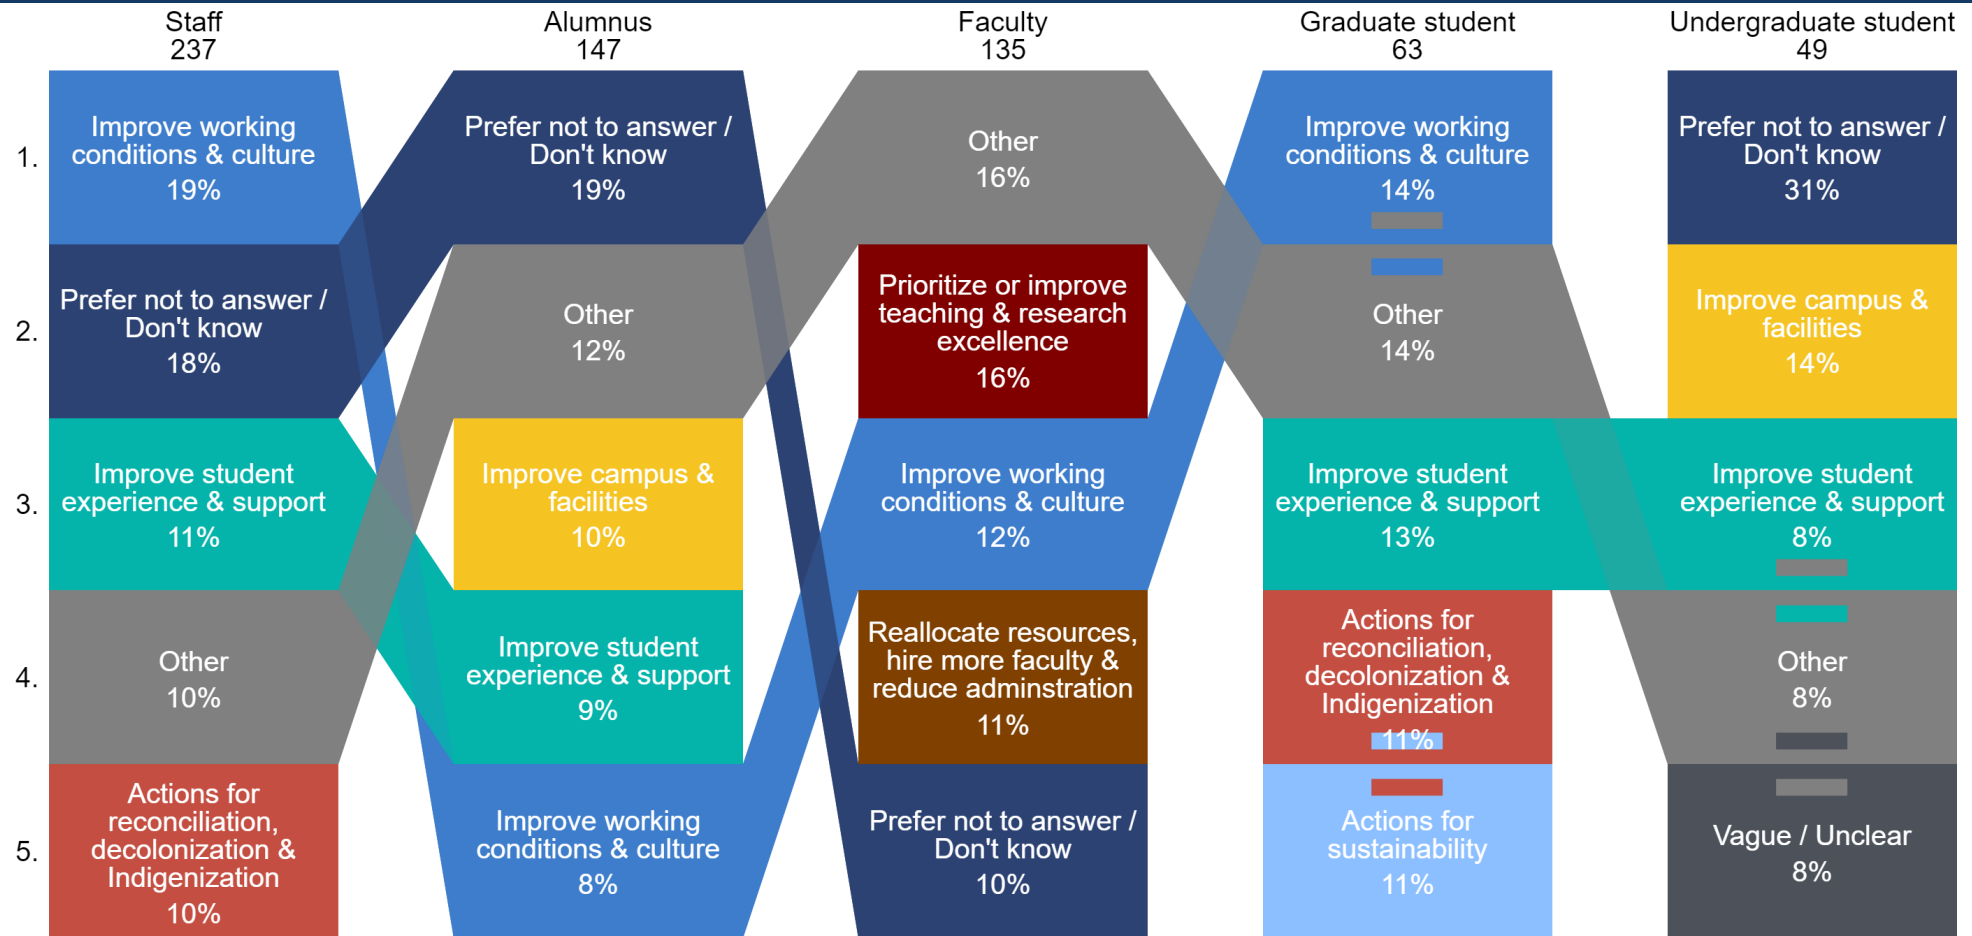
Staff
237

Alumnus
147

Faculty
135

Graduate student
63

Undergraduate student
49

1.

2.

3.

4.

5.

Improve working conditions & culture
19%

Prefer not to answer / Don't know
18%

Improve student experience & support
11%

Other
10%

Actions for reconciliation, decolonization & Indigenization
10%

Prefer not to answer / Don't know
19%

Other
12%

Improve campus & facilities
10%

Improve student experience & support
9%

Improve working conditions & culture
8%

Other
16%

Prioritize or improve teaching & research excellence
16%

Improve working conditions & culture
12%

Reallocate resources, hire more faculty & reduce adminstration
11%

Prefer not to answer / Don't know
10%

Improve working conditions & culture
14%

Other
14%

Improve student experience & support
13%

Actions for reconciliation, decolonization & Indigenization
11%

Actions for sustainability
11%

Prefer not to answer / Don't know
31%

Improve campus & facilities
14%

Improve student experience & support
8%

Other
8%

Vague / Unclear
8%